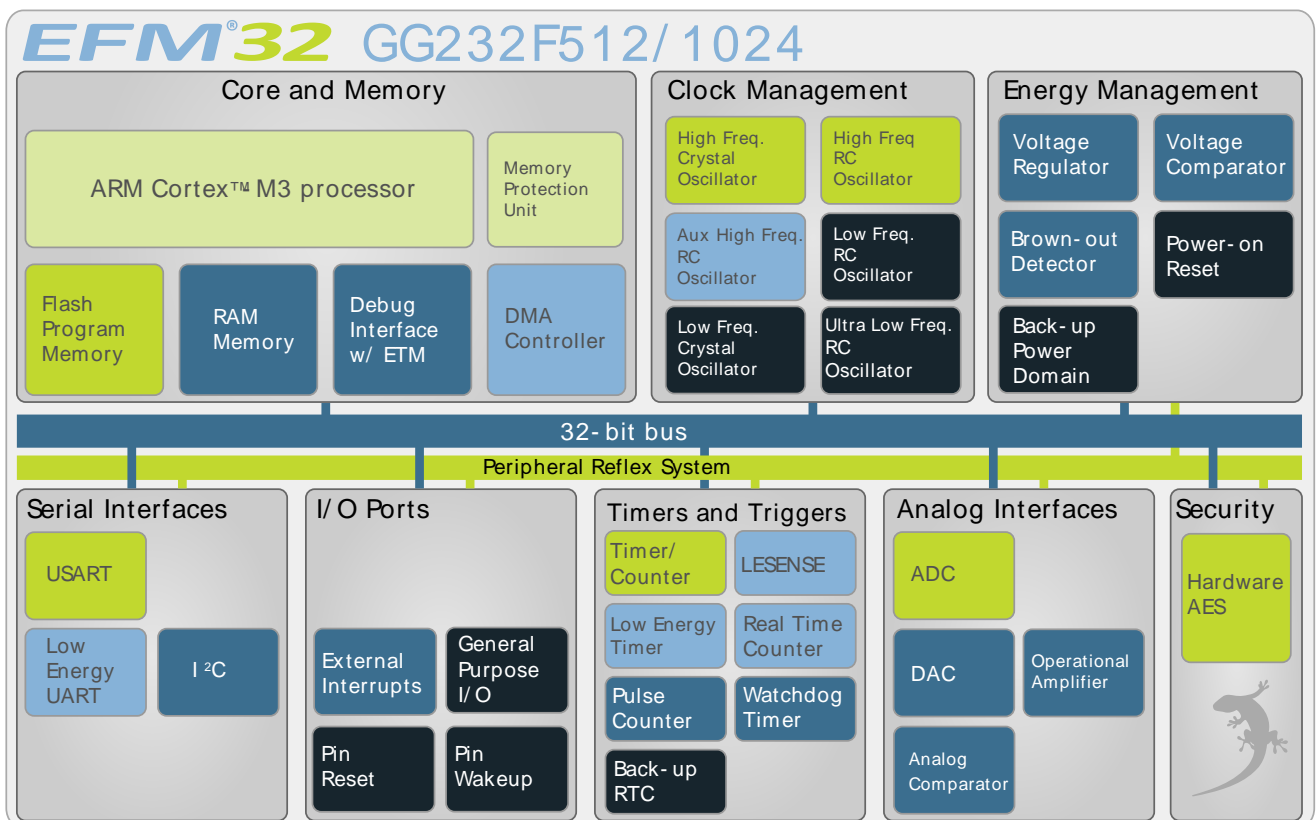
EFM®32 GG232F512/1024

Core and Memory

ARM Cortex™ M3 processor

Memory Protection Unit

Flash Program Memory

RAM Memory

Debug Interface w/ ETM

DMA Controller

Clock Management

High Freq. Crystal Oscillator

High Freq RC Oscillator

Aux High Freq. RC Oscillator

Low Freq. RC Oscillator

Low Freq. Crystal Oscillator

Ultra Low Freq. RC Oscillator

Energy Management

Voltage Regulator

Voltage Comparator

Brown-out Detector

Power-on Reset

Back-up Power Domain

32-bit bus

Peripheral Reflex System

Serial Interfaces

USART

Low Energy UART

I$^2$C

I/O Ports

External Interrupts

General Purpose I/O

Pin Reset

Pin Wakeup

Timers and Triggers

Timer/ Counter

LESENSE

Low Energy Timer

Real Time Counter

Pulse Counter

Watchdog Timer

Back-up RTC

Analog Interfaces

ADC

DAC

Operational Amplifier

Analog Comparator

Security

Hardware AES